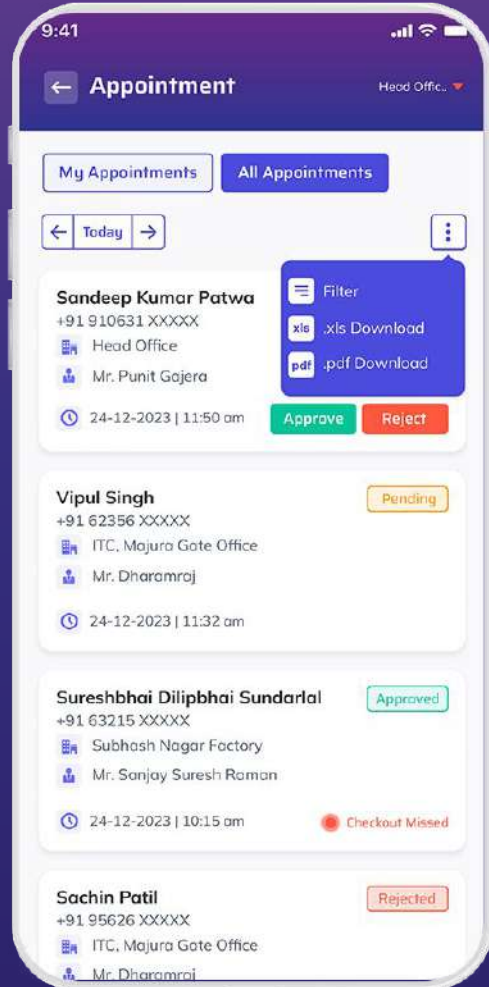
9:41

Appointment

Head Offic..

My Appointments

All Appointments

Today

Filter

xls .xls Download

pdf .pdf Download

Sandeep Kumar Patwa
+91 910631 XXXXX
Head Office
Mr. Punit Gajera
24-12-2023 | 11:50 am

Approve

Reject

Vipul Singh
Pending
+91 62356 XXXXX
ITC, Majura Gate Office
Mr. Dharamraj
24-12-2023 | 11:32 am

Sureshbhai Dilipbhai Sundarlal
Approved
+91 63215 XXXXX
Subhash Nagar Factory
Mr. Sanjay Suresh Raman
24-12-2023 | 10:15 am
Checkout Missed

Sachin Patil
Rejected
+91 95626 XXXXX
ITC, Majura Gate Office
Mr. Dharamraj